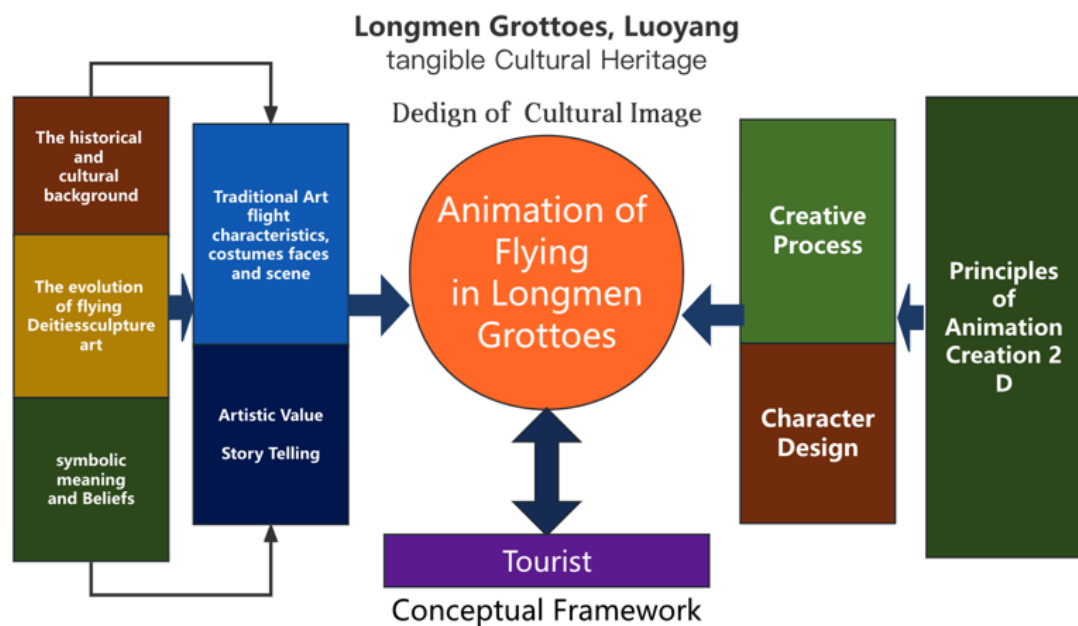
Longmen Grottoes, Luoyang
tangible Cultural Heritage

Dedign of Cultural Image

The historical and cultural background

The evolution of flying Deitiessculpture art

symbolic meaning and Beliefs

Traditional Art flight characteristics, costumes faces and scene

Artistic Value

Story Telling

Animation of Flying in Longmen Grottoes

Creative Process

Character Design

Principles of Animation Creation 2 D

Tourist

Conceptual Framework